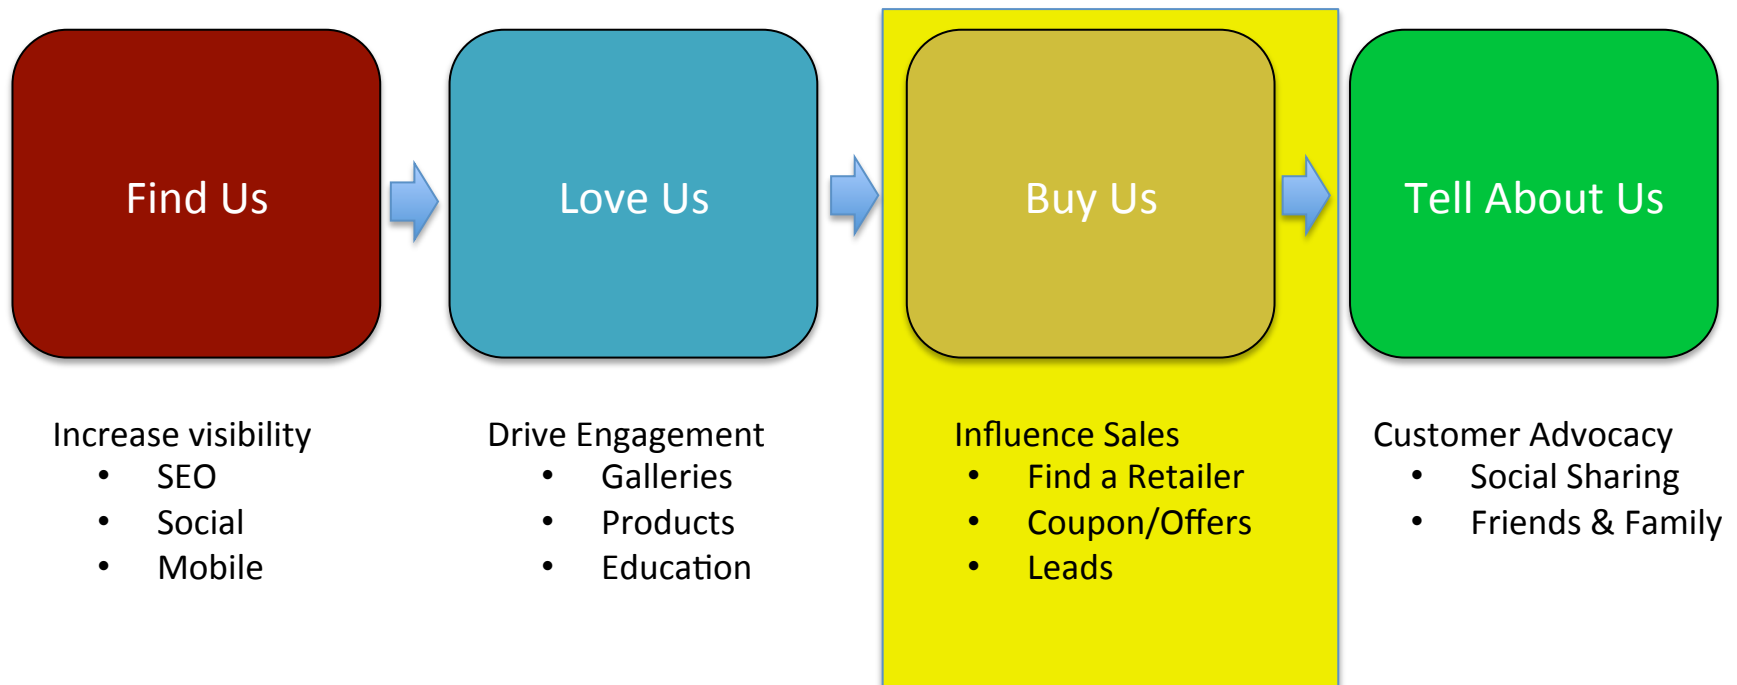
Find Us

Love Us

Buy Us

Tell About Us

Increase visibility
- SEO
- Social
- Mobile

Drive Engagement
- Galleries
- Products
- Education

Influence Sales
- Find a Retailer
- Coupon/Offers
- Leads

Customer Advocacy
- Social Sharing
- Friends & Family